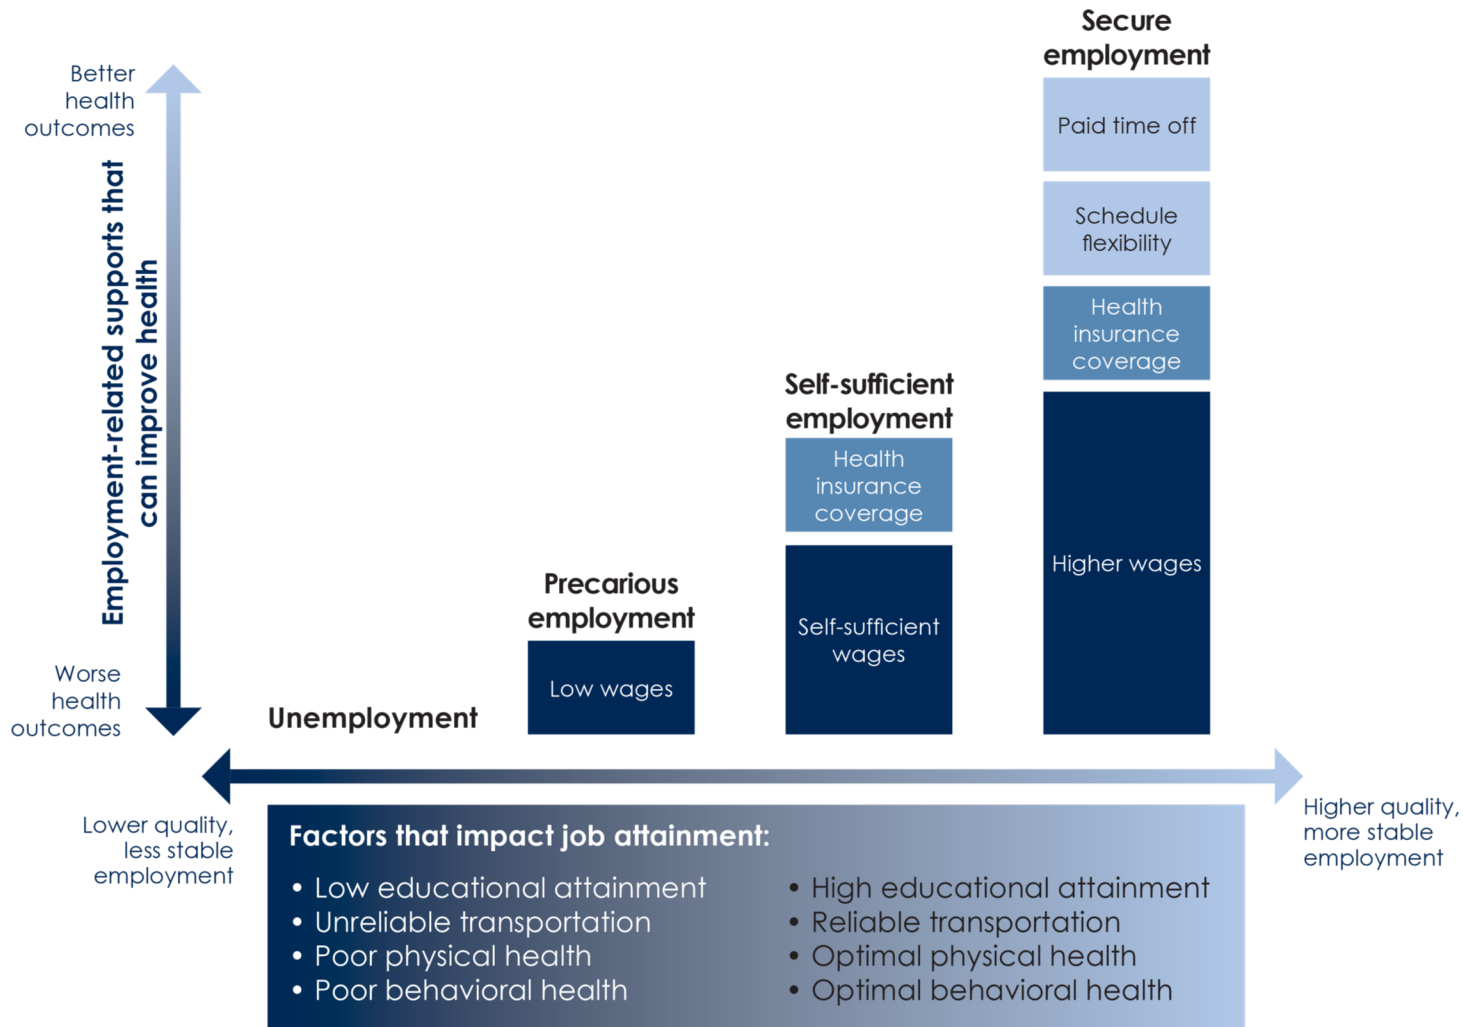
Better health outcomes

Employment-related supports that can improve health

Worse health outcomes

Unemployment

Precarious employment

Low wages

Self-sufficient employment

Health insurance coverage

Self-sufficient wages

Secure employment

Paid time off

Schedule flexibility

Health insurance coverage

Higher wages

Lower quality, less stable employment

Higher quality, more stable employment

Factors that impact job attainment:

• Low educational attainment
• Unreliable transportation
• Poor physical health
• Poor behavioral health

• High educational attainment
• Reliable transportation
• Optimal physical health
• Optimal behavioral health